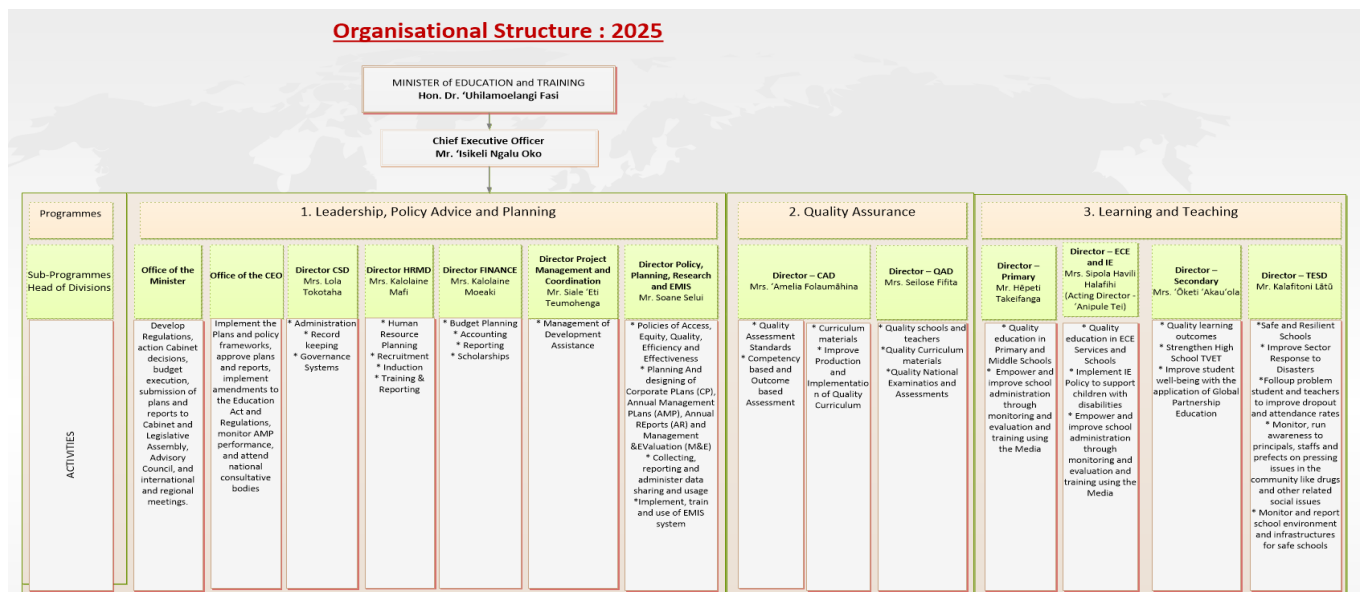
Organisational Structure : 2025

MINISTER of EDUCATION and TRAINING
Hon. Dr. ʻUhilamoelangi Fasi

Chief Executive Officer
Mr. ʻIsikeli Ngalu Oko

Programmes

1. Leadership, Policy Advice and Planning

2. Quality Assurance

3. Learning and Teaching

Sub-Programmes Head of Divisions

Office of the Minister

Office of the CEO

Director CSD
Mrs. Lola Tokotaha

Director HRMD
Mrs. Kalolaine Mafi

Director FINANCE
Mrs. Kalolaine Moeaki

Director Project Management and Coordination
Mr. Siale ʻEti Teumohenga

Director Policy, Planning, Research and EMIS
Mr. Soane Selui

Director – CAD
Mrs. ʻAmelia Folaumāhina

Director – QAD
Mrs. Seilose Fifita

Director – Primary
Mr. Hēpeti Takeifanga

Director – ECE and IE
Mrs. Sipola Havili Halafihi
(Acting Director - ʻAnipule Tei)

Director – Secondary
Mrs. ʻŌketi ʻAkauʻola

Director – TESD
Mr. Kalafitoni Lātū

ACTIVITIES

Develop Regulations, action Cabinet decisions, budget execution, submission of plans and reports to Cabinet and Legislative Assembly, Advisory Council, and international and regional meetings.

Implement the Plans and policy frameworks, approve plans and reports, implement amendments to the Education Act and Regulations, monitor AMP performance, and attend national consultative bodies

* Administration
* Record keeping
* Governance Systems

* Human Resource Planning
* Recruitment
* Induction
* Training & Reporting

* Budget Planning
* Accounting
* Reporting
* Scholarships

* Management of Development Assistance

* Policies of Access, Equity, Quality, Efficiency and Effectiveness
* Planning And designing of Corporate PLans (CP), Annual Management PLans (AMP), Annual REports (AR) and Management &EValuation (M&E)
* Collecting, reporting and administer data sharing and usage
*Implement, train and use of EMIS system

* Quality Assessment Standards
* Competency based and Outcome based Assessment

* Curriculum materials
* Improve Production and Implementation of Quality Curriculum

* Quality schools and teachers
*Quality Curriculum materials
*Quality National Examinatios and Assessments

* Quality education in Primary and Middle Schools
* Empower and improve school administration through monitoring and evaluation and training using the Media

* Quality education in ECE Services and Schools
* Implement IE Policy to support children with disabilities
* Empower and improve school administration through monitoring and evaluation and training using the Media

* Quality learning outcomes
* Strengthen High School TVET
* Improve student well-being with the application of Global Partnership Education

*Safe and Resilient Schools
* Improve Sector Response to Disasters
*Folloup problem student and teachers to improve dropout and attendance rates
* Monitor, run awareness to principals, staffs and prefects on pressing issues in the community like drugs and other related social issues
* Monitor and report school environment and infrastructures for safe schools